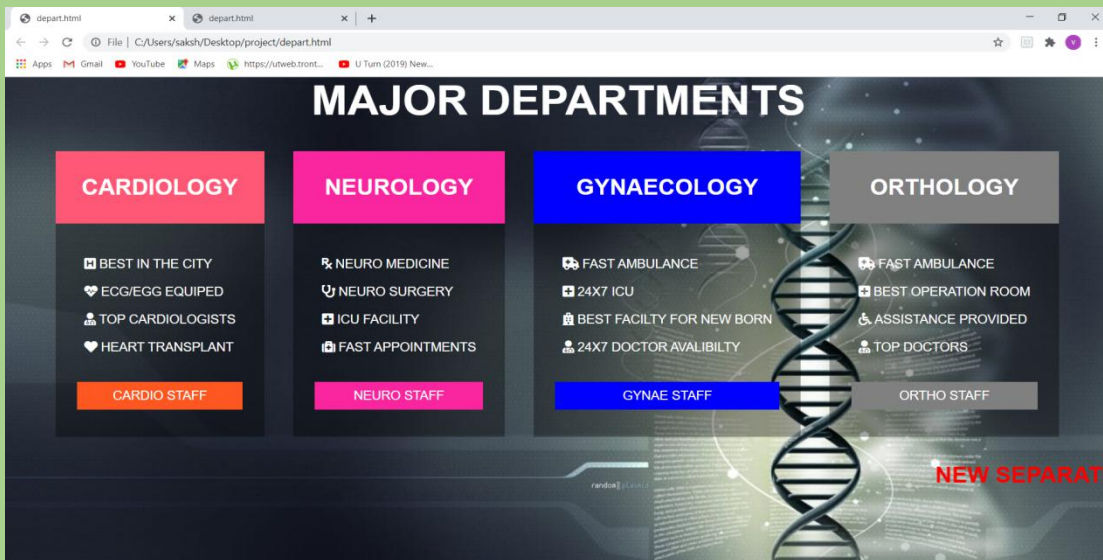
depart.html ×
depart.html ×
+
File | C:/Users/saksh/Desktop/project/depart.html
Apps Gmail YouTube Maps https://utweb.tront... U Turn (2019) New...

MAJOR DEPARTMENTS

CARDIOLOGY
BEST IN THE CITY
ECG/EGG EQUIPED
TOP CARDIOLOGISTS
HEART TRANSPLANT
CARDIO STAFF

NEUROLOGY
NEURO MEDICINE
NEURO SURGERY
ICU FACILITY
FAST APPOINTMENTS
NEURO STAFF

GYNAECOLOGY
FAST AMBULANCE
24X7 ICU
BEST FACILTY FOR NEW BORN
24X7 DOCTOR AVALIBILTY
GYNAE STAFF

ORTHOLOGY
FAST AMBULANCE
BEST OPERATION ROOM
ASSISTANCE PROVIDED
TOP DOCTORS
ORTHO STAFF

NEW SEPARAT